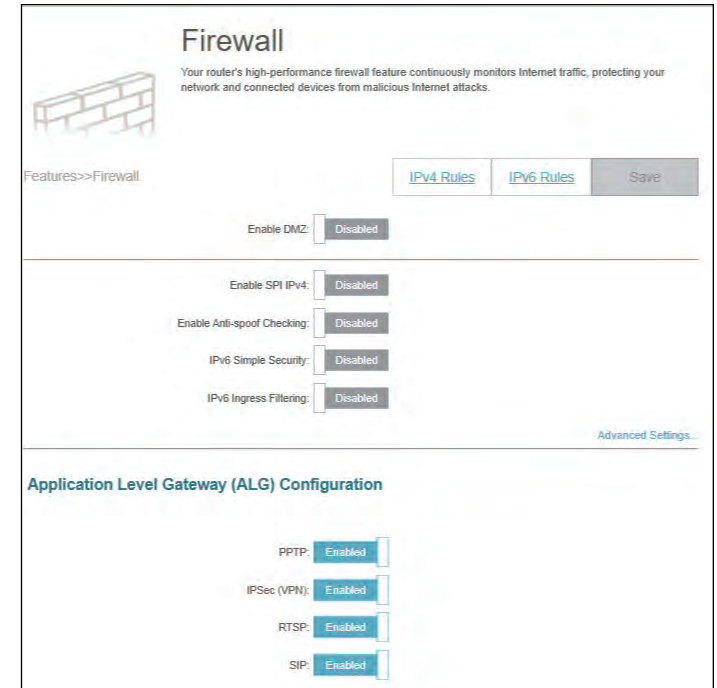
Firewall

Your router's high-performance firewall feature continuously monitors Internet traffic, protecting your network and connected devices from malicious Internet attacks.

Features>>Firewall

IPv4 Rules IPv6 Rules Save

Enable DMZ: Disabled

Enable SPI IPv4: Disabled

Enable Anti-spoof Checking: Disabled

IPv6 Simple Security: Disabled

IPv6 Ingress Filtering: Disabled

Advanced Settings...

Application Level Gateway (ALG) Configuration

PPTP: Enabled

IPSec (VPN): Enabled

RTSP: Enabled

SIP: Enabled